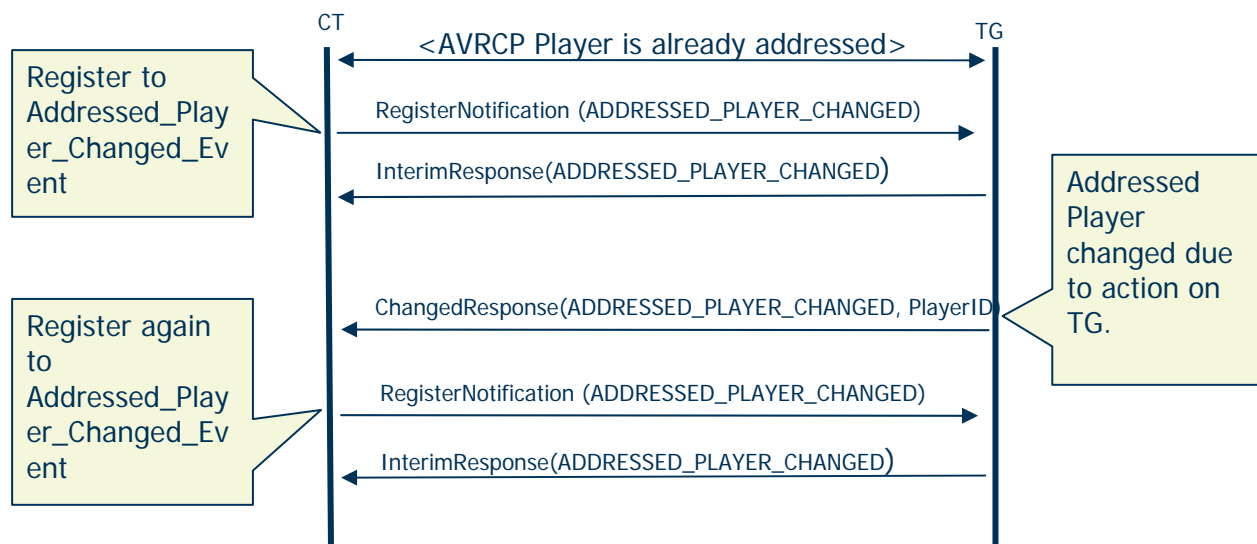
CT

TG

<AVRCP Player is already addressed>

Register to Addressed_Player_Changed_Event

RegisterNotification (ADDRESSED_PLAYER_CHANGED)

InterimResponse(ADDRESSED_PLAYER_CHANGED)

Addressed Player changed due to action on TG.

ChangedResponse(ADDRESSED_PLAYER_CHANGED, PlayerID)

Register again to Addressed_Player_Changed_Event

RegisterNotification (ADDRESSED_PLAYER_CHANGED)

InterimResponse(ADDRESSED_PLAYER_CHANGED)